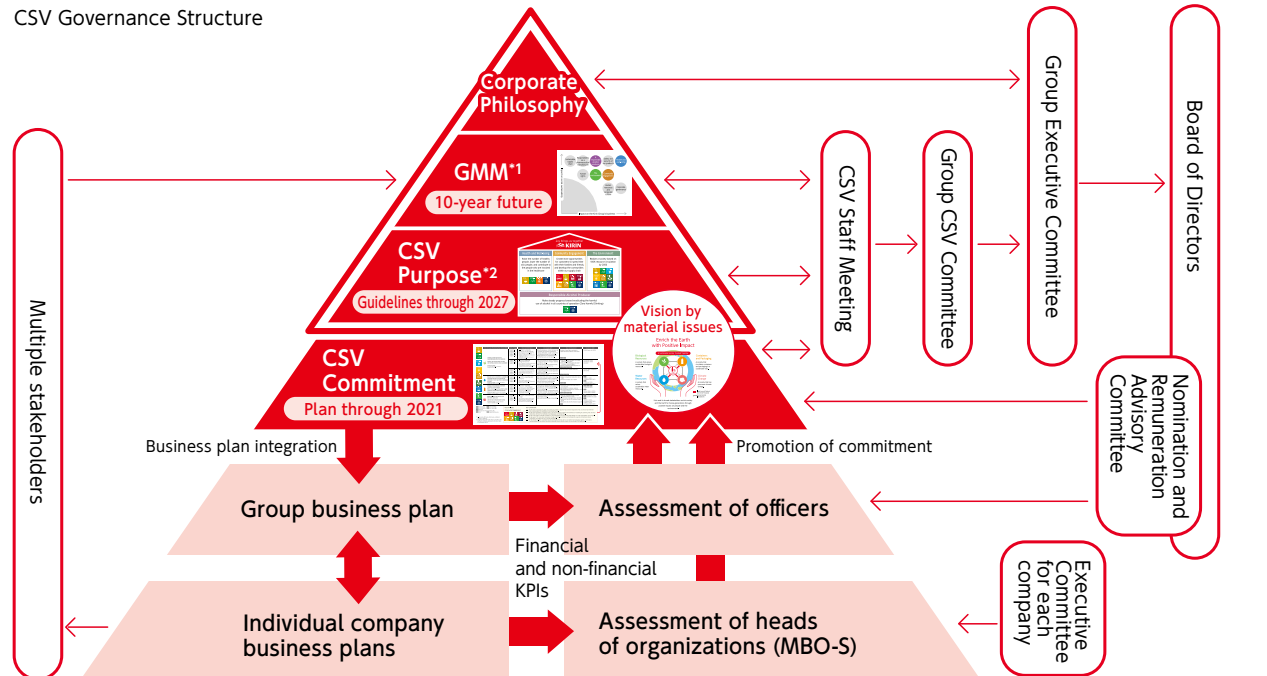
CSV Governance Structure

Corporate Philosophy

GMM*1
10-year future

CSV Purpose*2
Guidelines through 2027

CSV Commitment
Plan through 2021

Vision by material issues
Enrich the Earth with Positive Impact

Multiple stakeholders

CSV Staff Meeting

Group CSV Committee

Group Executive Committee

Board of Directors

Nomination and Remuneration Advisory Committee

Executive Committee for each company

Business plan integration

Promotion of commitment

Group business plan

Assessment of officers

Financial and non-financial KPIs

Individual company business plans

Assessment of heads of organizations (MBO-S)